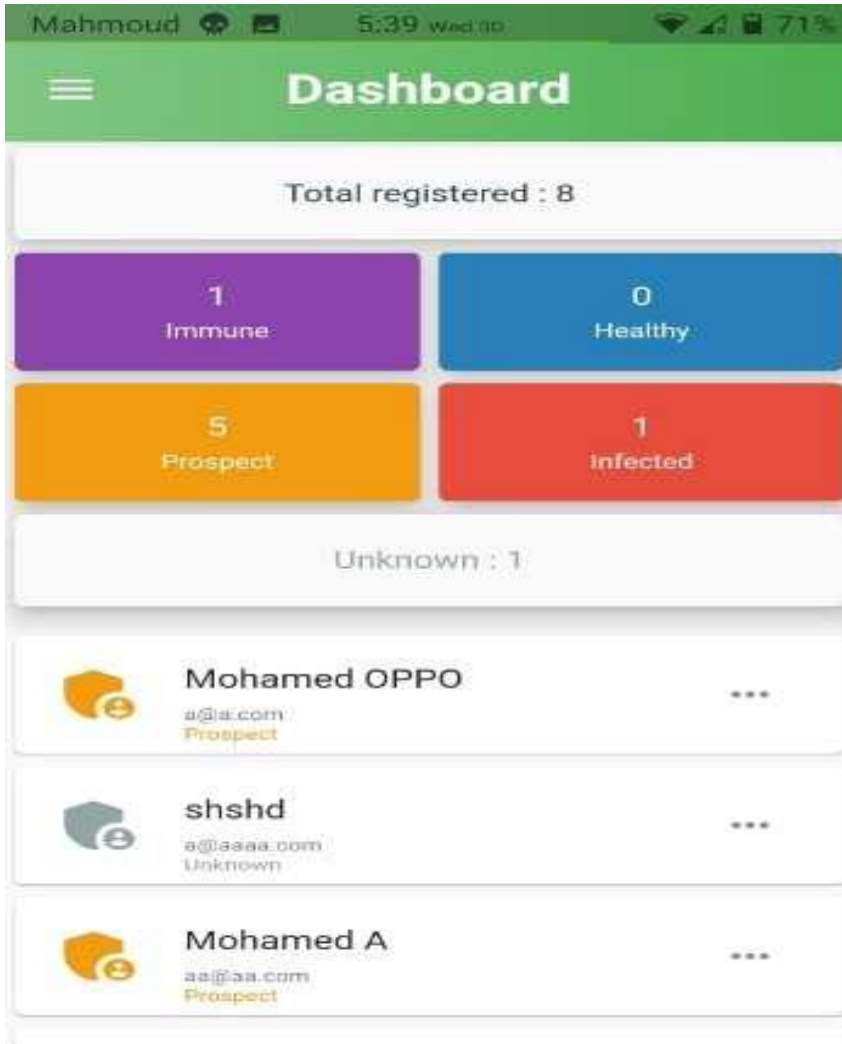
Mahmoud 5:39 Wed 30 71%

Dashboard

Total registered : 8

1
Immune

0
Healthy

5
Prospect

1
Infected

Unknown : 1

Mohamed OPPO
a@a.com
Prospect

shshd
a@aaaa.com
Unknown

Mohamed A
aa@aa.com
Prospect